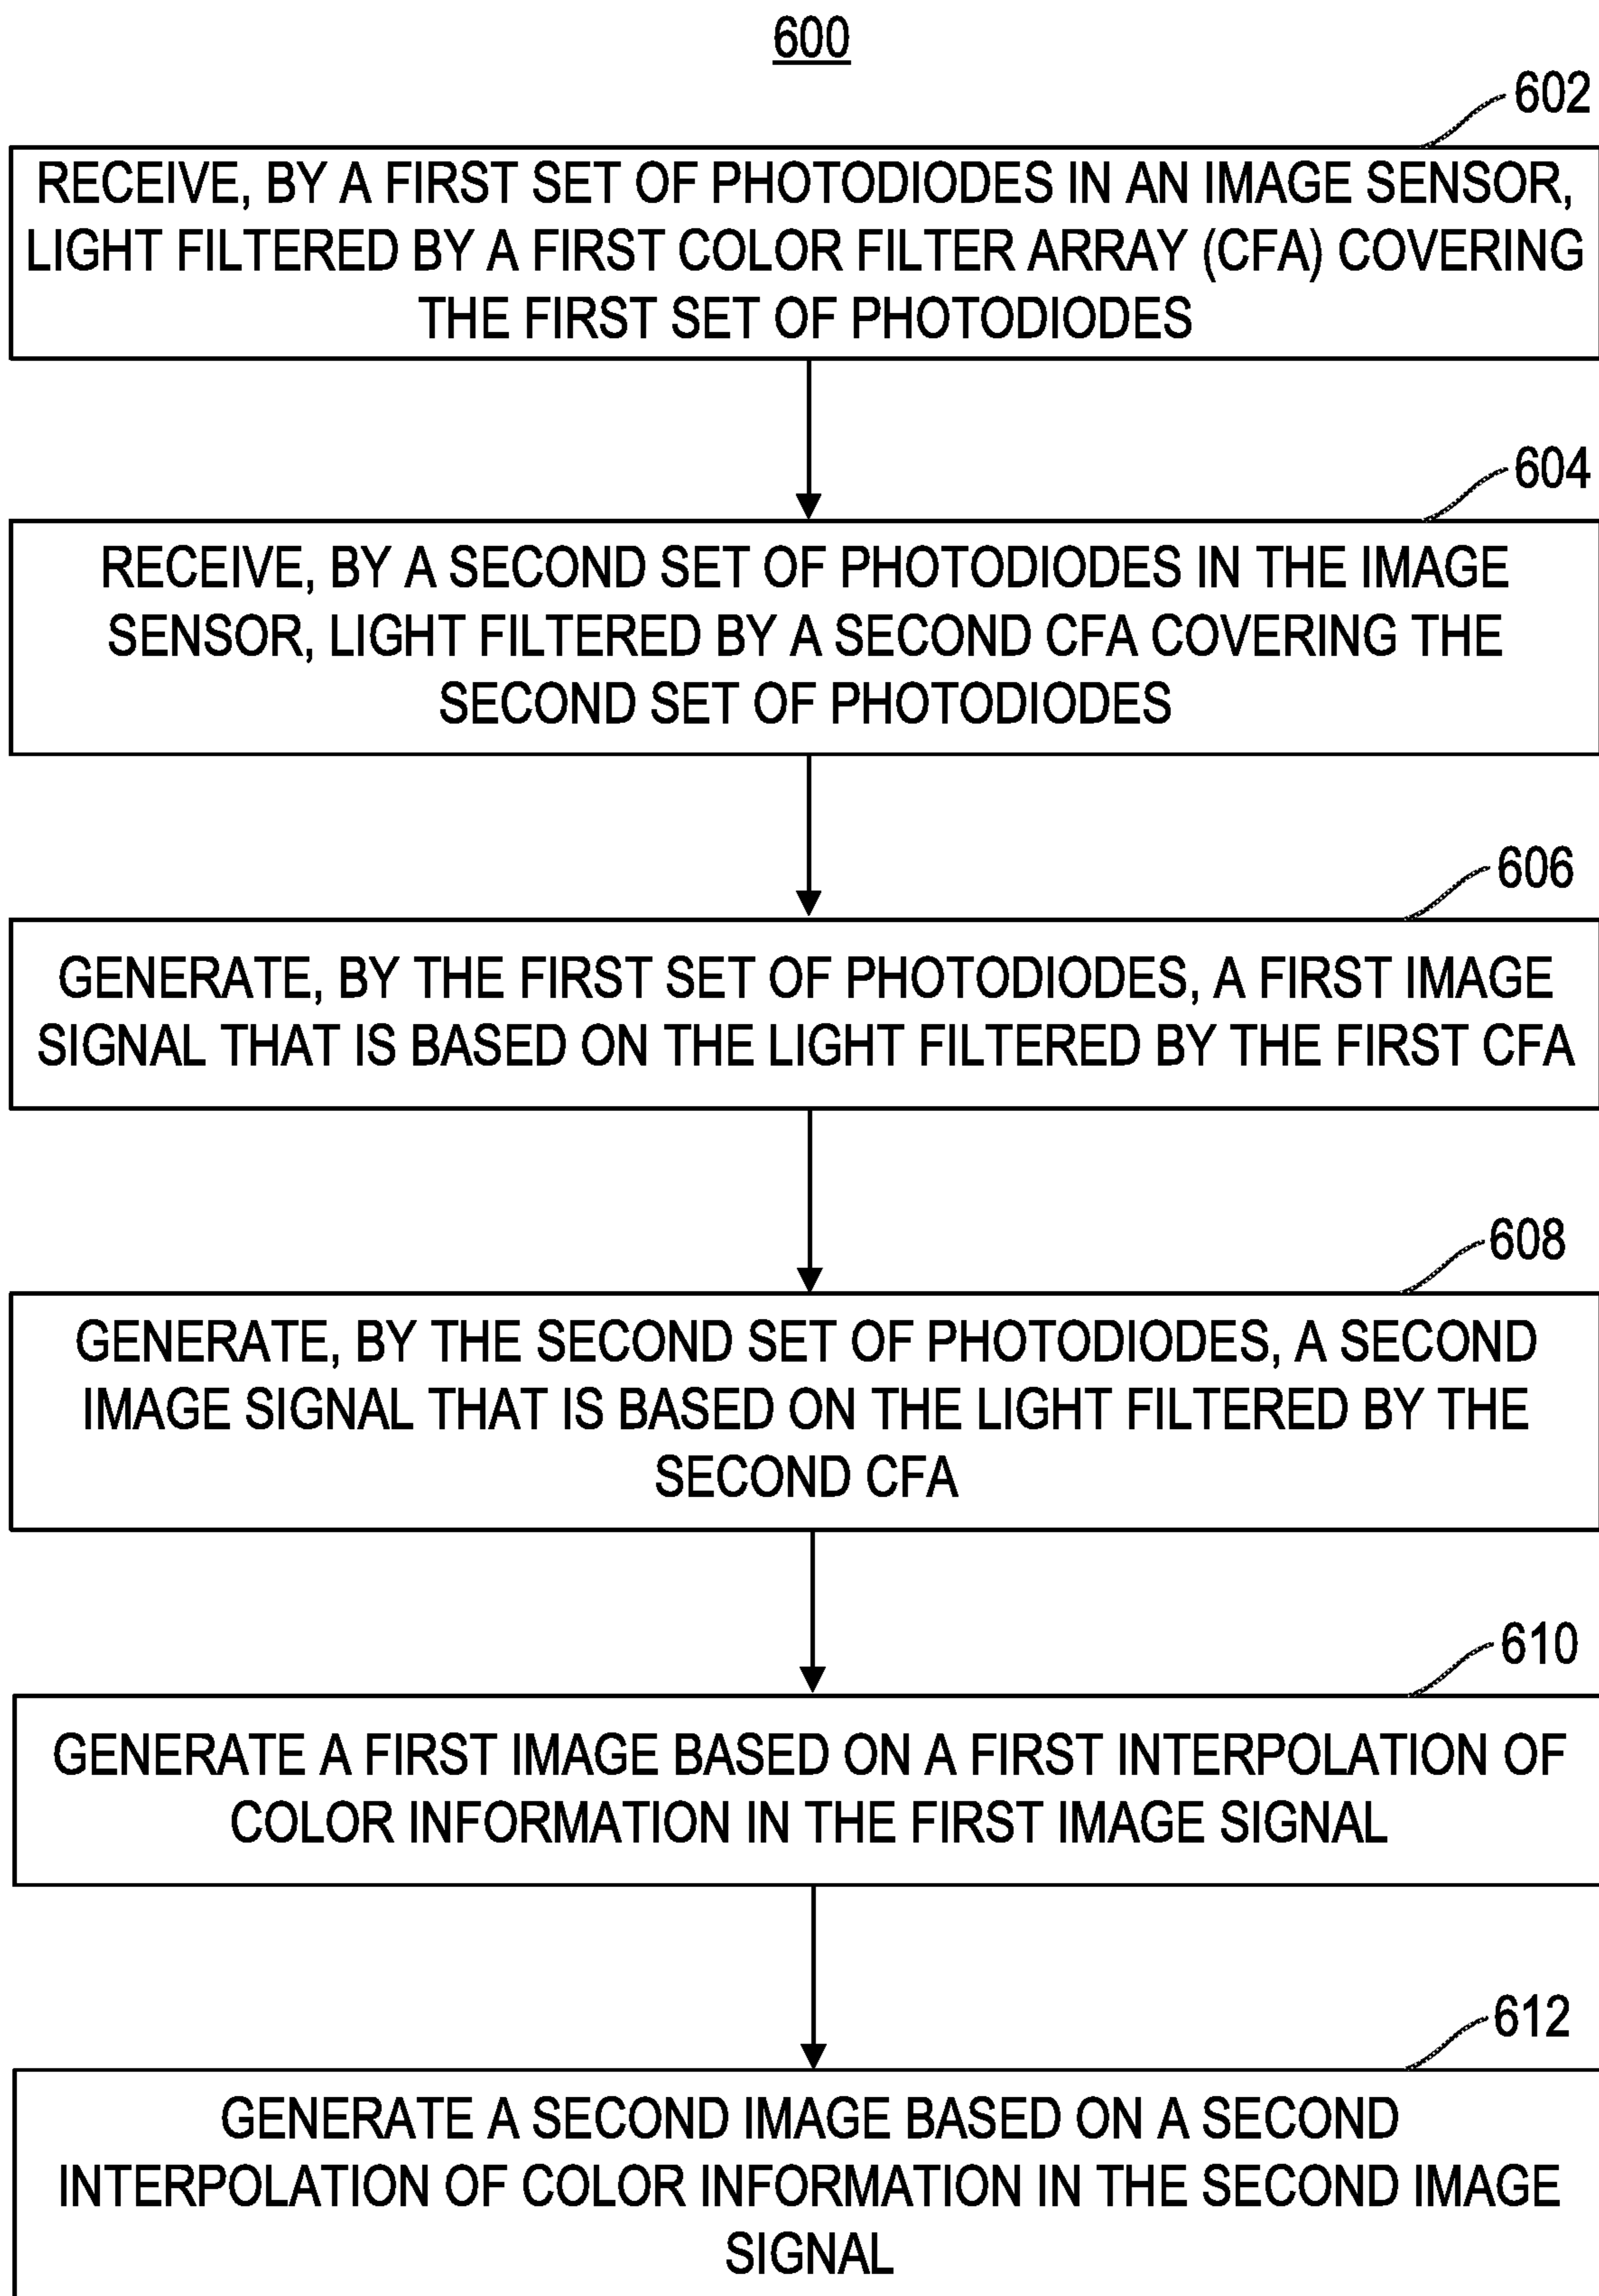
600

602

RECEIVE, BY A FIRST SET OF PHOTODIODES IN AN IMAGE SENSOR, LIGHT FILTERED BY A FIRST COLOR FILTER ARRAY (CFA) COVERING THE FIRST SET OF PHOTODIODES

604

RECEIVE, BY A SECOND SET OF PHOTODIODES IN THE IMAGE SENSOR, LIGHT FILTERED BY A SECOND CFA COVERING THE SECOND SET OF PHOTODIODES

606

GENERATE, BY THE FIRST SET OF PHOTODIODES, A FIRST IMAGE SIGNAL THAT IS BASED ON THE LIGHT FILTERED BY THE FIRST CFA

608

GENERATE, BY THE SECOND SET OF PHOTODIODES, A SECOND IMAGE SIGNAL THAT IS BASED ON THE LIGHT FILTERED BY THE SECOND CFA

610

GENERATE A FIRST IMAGE BASED ON A FIRST INTERPOLATION OF COLOR INFORMATION IN THE FIRST IMAGE SIGNAL

612

GENERATE A SECOND IMAGE BASED ON A SECOND INTERPOLATION OF COLOR INFORMATION IN THE SECOND IMAGE SIGNAL